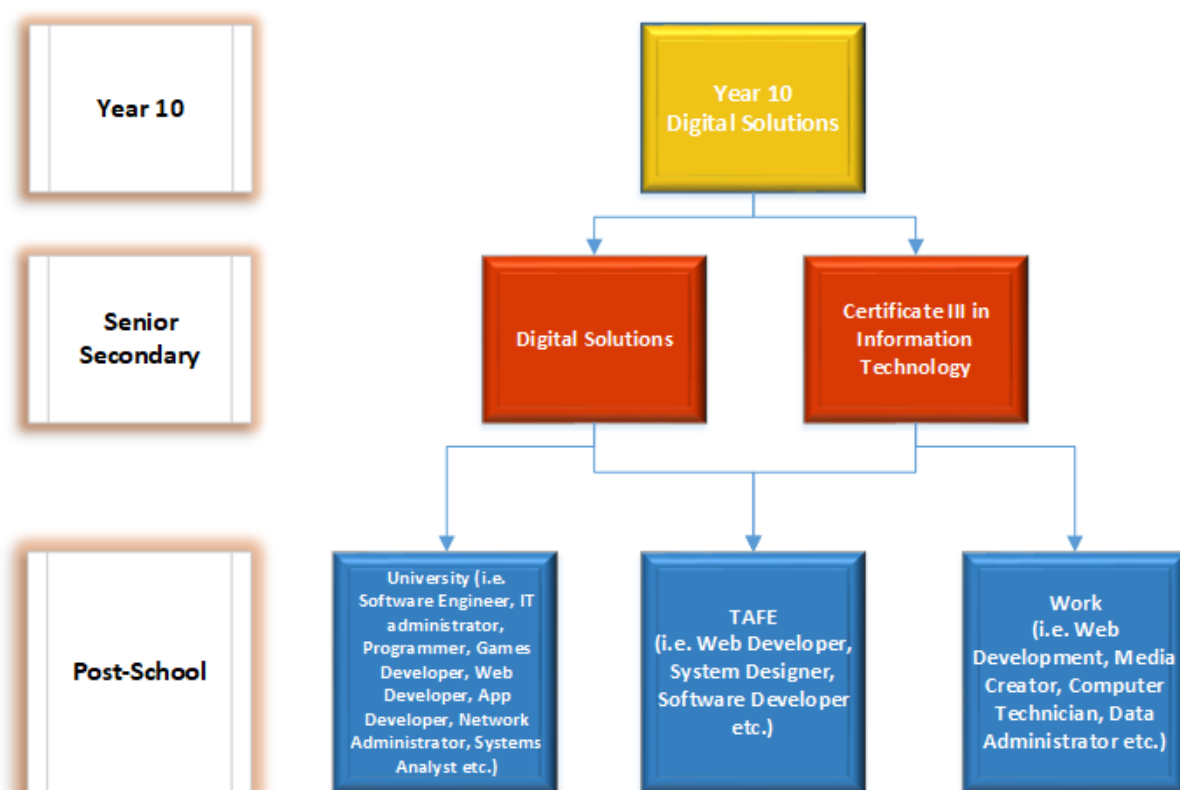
Year 10

Year 10
Digital Solutions

Senior Secondary

Digital Solutions

Certificate III in Information Technology

Post-School

University (i.e. Software Engineer, IT administrator, Programmer, Games Developer, Web Developer, App Developer, Network Administrator, Systems Analyst etc.)

TAFE
(i.e. Web Developer, System Designer, Software Developer etc.)

Work
(i.e. Web Development, Media Creator, Computer Technician, Data Administrator etc.)